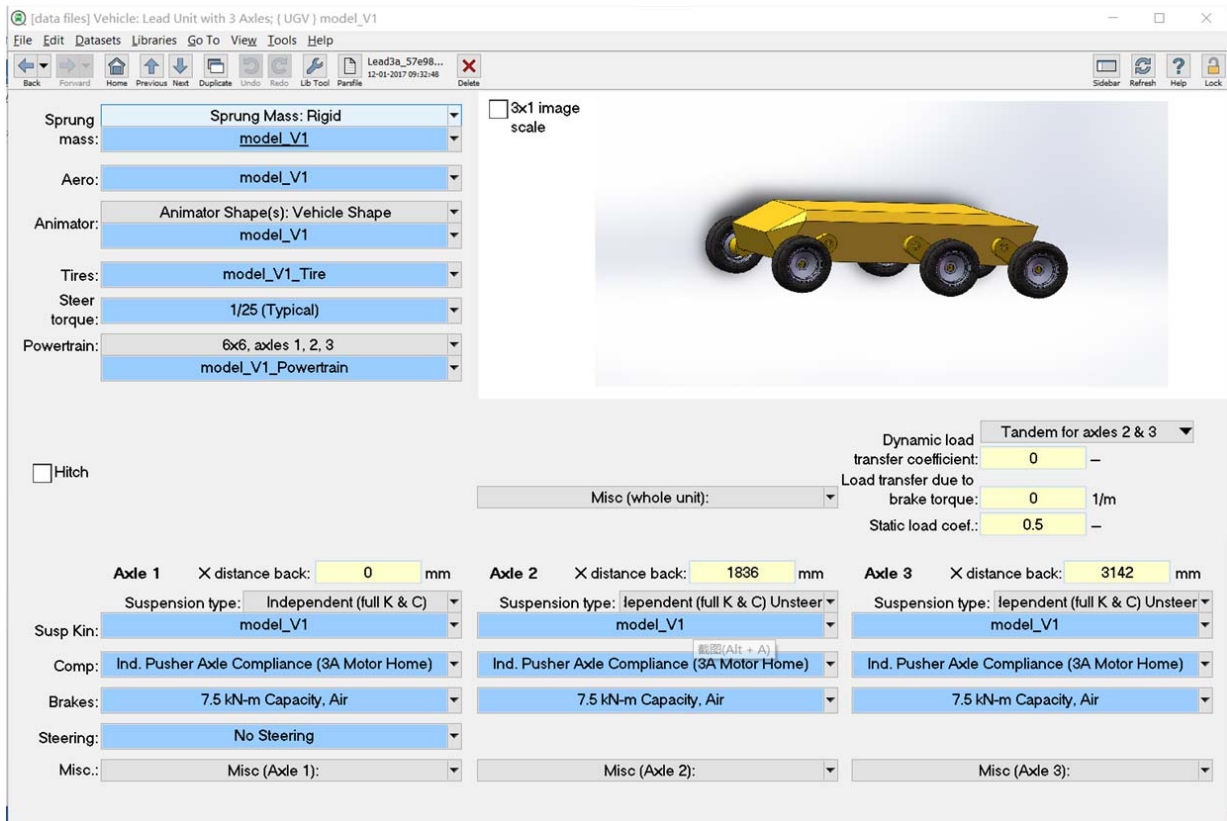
[data files] Vehicle: Lead Unit with 3 Axles; { UGV } model_V1

File Edit Datasets Libraries Go To View Tools Help

Back Forward Home Previous Next Duplicate Undo Redo Lib Tool Parsfile Lead3a_57e98... 12-01-2017 09:32:48 Delete

Sidebar Refresh Help Lock

Sprung mass: Sprung Mass: Rigid
model_V1

3x1 image scale

Aero: model_V1

Animator: Animator Shape(s): Vehicle Shape
model_V1

Tires: model_V1_Tire

Steer torque: 1/25 (Typical)

Powertrain: 6x6, axles 1, 2, 3
model_V1_Powertrain

Hitch

Misc (whole unit):

Tandem for axles 2 & 3

Dynamic load transfer coefficient: 0 –

Load transfer due to brake torque: 0 1/m

Static load coef.: 0.5 –

Axle 1 X distance back: 0 mm

Axle 2 X distance back: 1836 mm

Axle 3 X distance back: 3142 mm

Suspension type: Independent (full K & C)

Suspension type: lependent (full K & C) Unsteer

Suspension type: lependent (full K & C) Unsteer

Susp Kin: model_V1 model_V1 model_V1

截图(Alt + A)

Comp: Ind. Pusher Axle Compliance (3A Motor Home) Ind. Pusher Axle Compliance (3A Motor Home) Ind. Pusher Axle Compliance (3A Motor Home)

Brakes: 7.5 kN-m Capacity, Air 7.5 kN-m Capacity, Air 7.5 kN-m Capacity, Air

Steering: No Steering

Misc.: Misc (Axle 1): Misc (Axle 2): Misc (Axle 3):